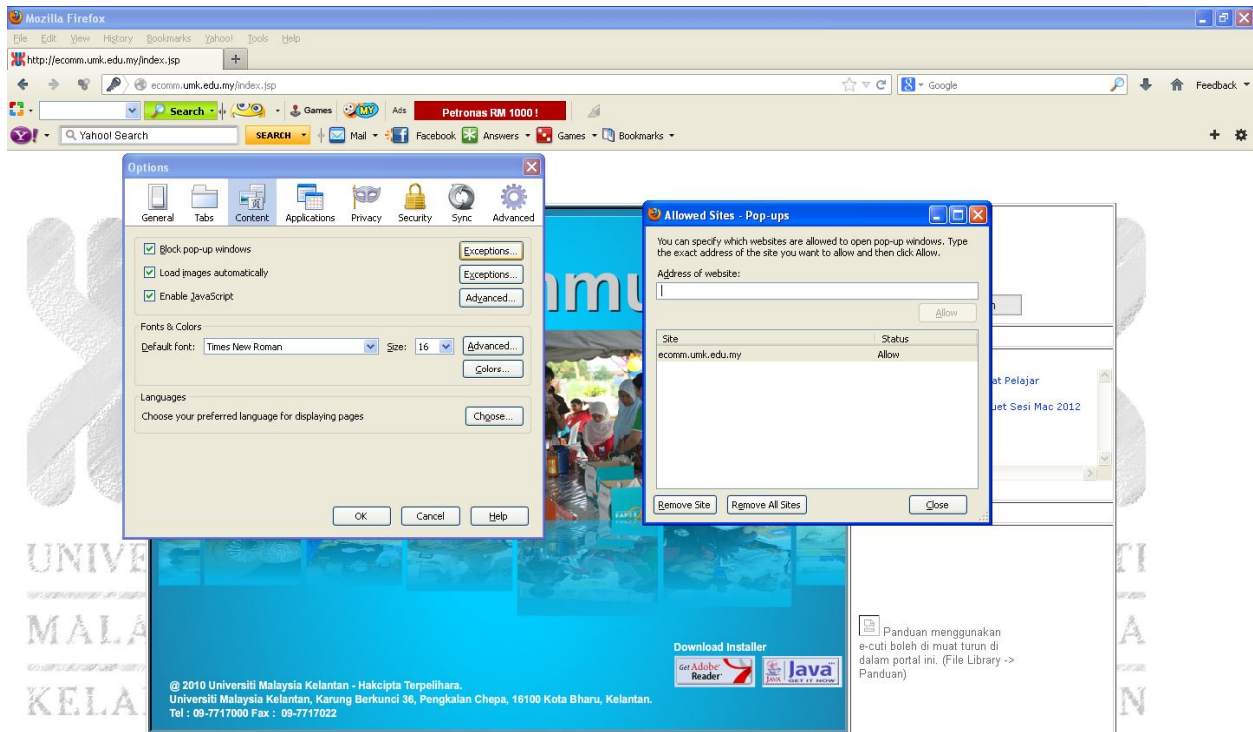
Mozilla Firefox

File Edit View History Bookmarks Yahoo! Tools Help

http://ecomm.umk.edu.my/index.jsp

ecomm.umk.edu.my/index.jsp

Google

Feedback

Search

Games

Ads

Petronas RM 1000 !

Yahoo! Search

SEARCH

Mail

Facebook

Answers

Games

Bookmarks

Options

General Tabs Content Applications Privacy Security Sync Advanced

Block pop-up windows

Exceptions...

Load images automatically

Exceptions...

Enable JavaScript

Advanced...

Fonts & Colors

Default font: Times New Roman

Size: 16

Advanced...

Colors...

Languages

Choose your preferred language for displaying pages

Choose...

OK

Cancel

Help

Allowed Sites - Pop-ups

You can specify which websites are allowed to open pop-up windows. Type the exact address of the site you want to allow and then click Allow.

Address of website:

Allow

| Site | Status |
|---|---|
| ecomm.umk.edu.my | Allow |

Remove Site

Remove All Sites

Close

mmu

at Pelajar

uet Sesi Mac 2012

UNIV

MALA

KELA

TI

A

N

Download Installer

Get Adobe Reader

Java

@ 2010 Universiti Malaysia Kelantan - Hakcipta Terpelihara.
Universiti Malaysia Kelantan, Karung Berkunci 36, Pengkalan Chepa, 16100 Kota Bharu, Kelantan.
Tel : 09-7717000 Fax : 09-7717022

Panduan menggunakan e-cuti boleh di muat turun di dalam portal ini. (File Library -> Panduan)